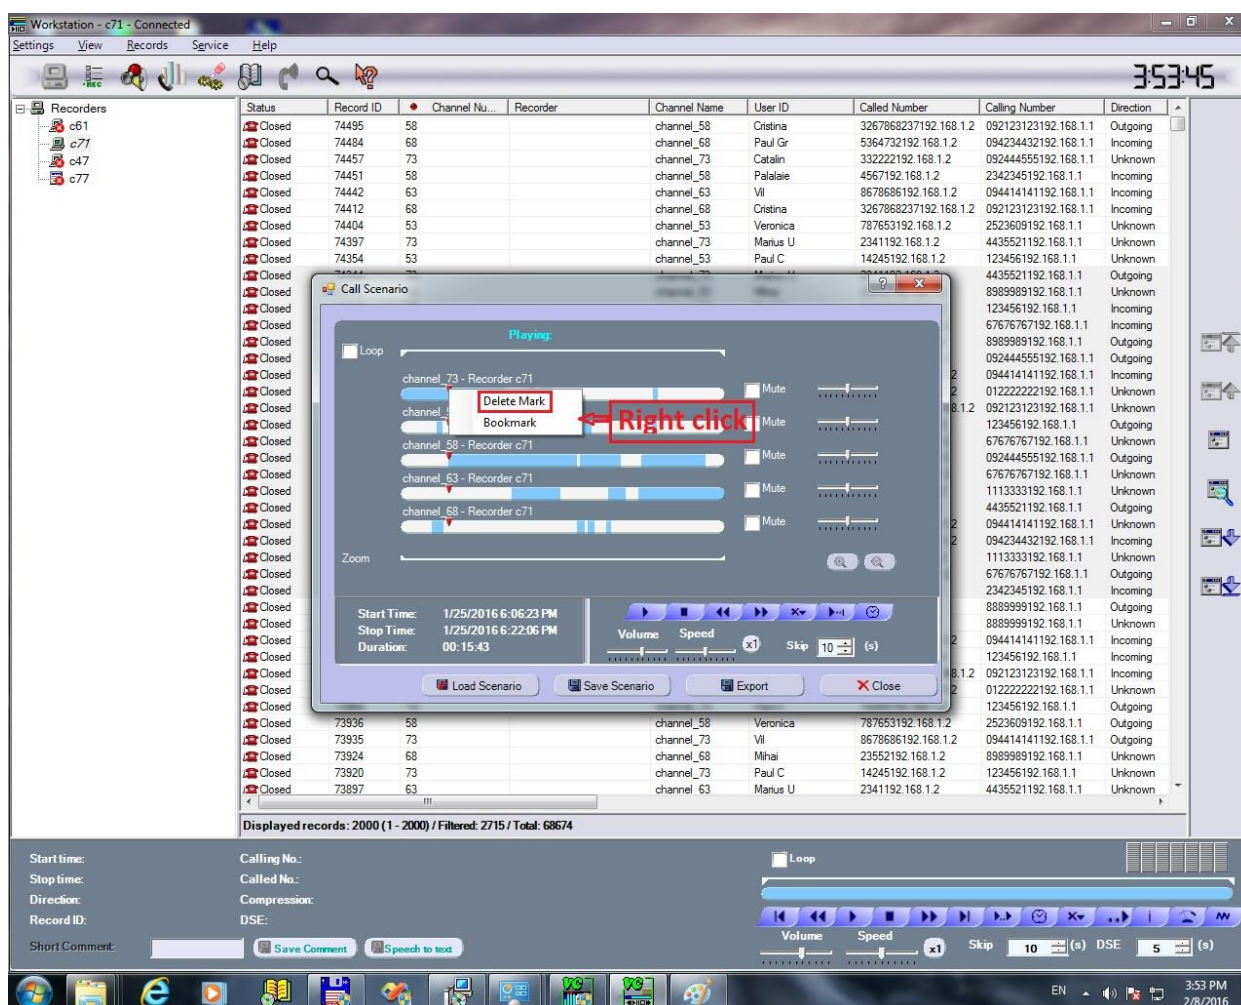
Workstation - c71 - Connected
Settings View Records Service Help
3:53:45

Recorders
c61
c71
c47
c77

| Status | Record ID | Channel Nu... | Recorder | Channel Name | User ID | Called Number | Calling Number | Direction |
|---|---|---|---|---|---|---|---|---|
| Closed | 74495 | 58 | | channel_58 | Cristina | 3267868237192.168.1.2 | 092123123192.168.1.1 | Outgoing |
| Closed | 74484 | 68 | | channel_68 | Paul Gr | 5364732192.168.1.2 | 094234432192.168.1.1 | Incoming |
| Closed | 74457 | 73 | | channel_73 | Catalin | 332222192.168.1.2 | 092444555192.168.1.1 | Unknown |
| Closed | 74451 | 58 | | channel_58 | Palalaie | 4567192.168.1.2 | 2342345192.168.1.1 | Incoming |
| Closed | 74442 | 63 | | channel_63 | Vil | 8678686192.168.1.2 | 094414141192.168.1.1 | Incoming |
| Closed | 74412 | 68 | | channel_68 | Cristina | 3267868237192.168.1.2 | 092123123192.168.1.1 | Incoming |
| Closed | 74404 | 53 | | channel_53 | Veronica | 787653192.168.1.2 | 2523609192.168.1.1 | Unknown |
| Closed | 74397 | 73 | | channel_73 | Marius U | 2341192.168.1.2 | 4435521192.168.1.1 | Unknown |
| Closed | 74354 | 53 | | channel_53 | Paul C | 14245192.168.1.2 | 123456192.168.1.1 | Unknown |
| Closed | | | | | | | 4435521192.168.1.1 | Outgoing |
| Closed | | | | | | | 8989989192.168.1.1 | Unknown |
| Closed | | | | | | | 123456192.168.1.1 | Incoming |
| Closed | | | | | | | 67676767192.168.1.1 | Incoming |
| Closed | | | | | | | 8989989192.168.1.1 | Outgoing |
| Closed | | | | | | | 092444555192.168.1.1 | Outgoing |
| Closed | | | | | | | 094414141192.168.1.1 | Incoming |
| Closed | | | | | | | 012222222192.168.1.1 | Unknown |
| Closed | | | | | | | 092123123192.168.1.1 | Unknown |
| Closed | | | | | | | 123456192.168.1.1 | Outgoing |
| Closed | | | | | | | 67676767192.168.1.1 | Unknown |
| Closed | | | | | | | 092444555192.168.1.1 | Outgoing |
| Closed | | | | | | | 67676767192.168.1.1 | Unknown |
| Closed | | | | | | | 1113333192.168.1.1 | Unknown |
| Closed | | | | | | | 4435521192.168.1.1 | Outgoing |
| Closed | | | | | | | 094414141192.168.1.1 | Unknown |
| Closed | | | | | | | 094234432192.168.1.1 | Incoming |
| Closed | | | | | | | 1113333192.168.1.1 | Unknown |
| Closed | | | | | | | 67676767192.168.1.1 | Outgoing |
| Closed | | | | | | | 2342345192.168.1.1 | Incoming |
| Closed | | | | | | | 8889999192.168.1.1 | Outgoing |
| Closed | | | | | | | 8889999192.168.1.1 | Unknown |
| Closed | | | | | | | 094414141192.168.1.1 | Incoming |
| Closed | | | | | | | 123456192.168.1.1 | Incoming |
| Closed | | | | | | | 092123123192.168.1.1 | Incoming |
| Closed | | | | | | | 012222222192.168.1.1 | Unknown |
| Closed | | | | | | | 123456192.168.1.1 | Outgoing |
| Closed | 73936 | 58 | | channel_58 | Veronica | 787653192.168.1.2 | 2523609192.168.1.1 | Outgoing |
| Closed | 73935 | 73 | | channel_73 | Vil | 8678686192.168.1.2 | 094414141192.168.1.1 | Outgoing |
| Closed | 73924 | 68 | | channel_68 | Mihai | 23552192.168.1.2 | 8989989192.168.1.1 | Unknown |
| Closed | 73920 | 73 | | channel_73 | Paul C | 14245192.168.1.2 | 123456192.168.1.1 | Unknown |
| Closed | 73897 | 63 | | channel_63 | Marius U | 2341192.168.1.2 | 4435521192.168.1.1 | Unknown |

Call Scenario
Playing:
Loop
channel_73 - Recorder c71
Mute
Delete Mark
Bookmark
channel_
Right click
Mute
channel_58 - Recorder c71
Mute
channel_63 - Recorder c71
Mute
channel_68 - Recorder c71
Mute
Zoom
Start Time: 1/25/2016 6:06:23 PM
Stop Time: 1/25/2016 6:22:06 PM
Duration: 00:15:43
Volume Speed x1 Skip 10 (s)
Load Scenario Save Scenario Export Close

Displayed records: 2000 (1 - 2000) / Filtered: 2715 / Total: 68674

Start time:
Stop time:
Direction:
Record ID:
Short Comment:
Calling No.:
Called No.:
Compression:
DSE:
Save Comment Speech to text
Loop
Volume Speed x1 Skip 10 (s) DSE 5 (s)
EN 3:53 PM 2/8/2016